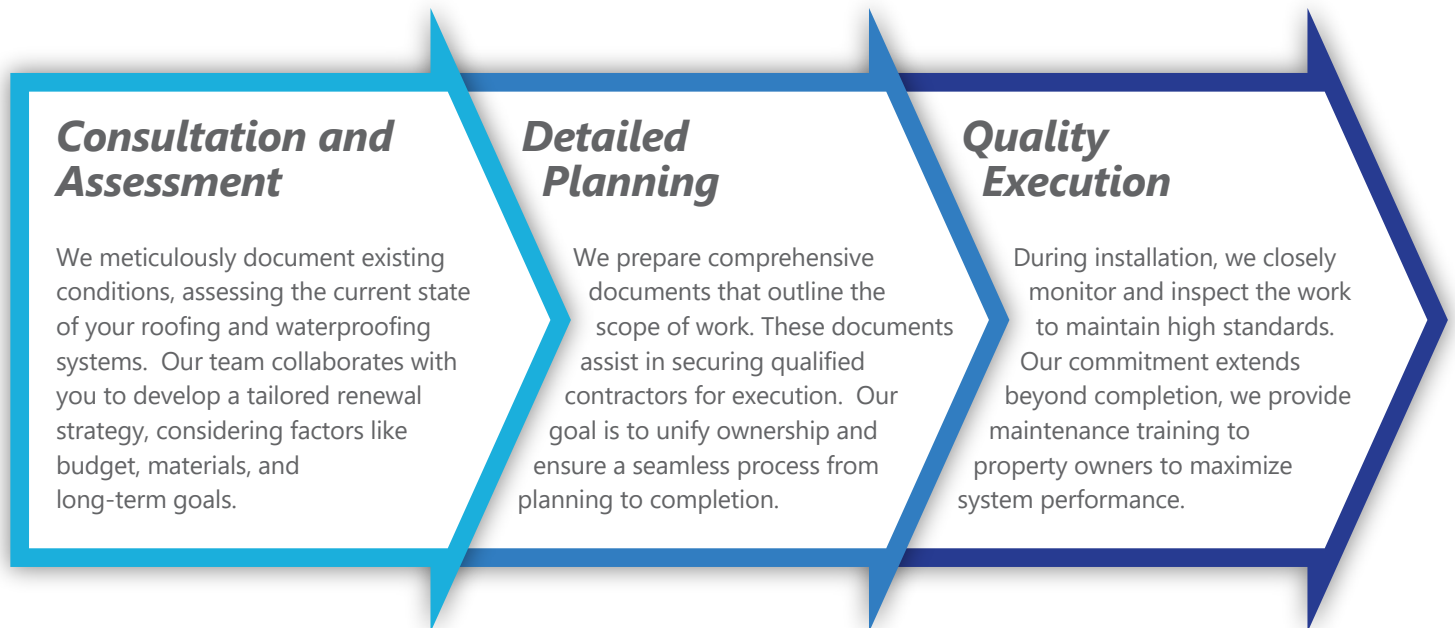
Consultation and Assessment

We meticulously document existing conditions, assessing the current state of your roofing and waterproofing systems. Our team collaborates with you to develop a tailored renewal strategy, considering factors like budget, materials, and long-term goals.

Detailed Planning

We prepare comprehensive documents that outline the scope of work. These documents assist in securing qualified contractors for execution. Our goal is to unify ownership and ensure a seamless process from planning to completion.

Quality Execution

During installation, we closely monitor and inspect the work to maintain high standards. Our commitment extends beyond completion, we provide maintenance training to property owners to maximize system performance.